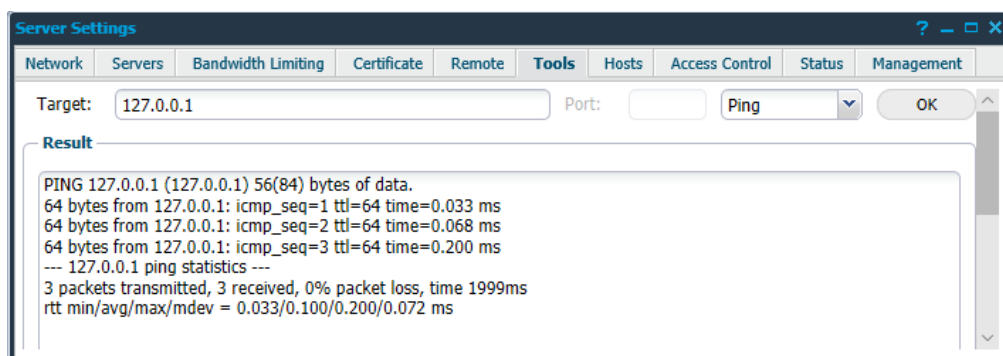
Server Settings

? _ □ X

Network | Servers | Bandwidth Limiting | Certificate | Remote | Tools | Hosts | Access Control | Status | Management

Target: 127.0.0.1

Port:

Ping

OK

Result

PING 127.0.0.1 (127.0.0.1) 56(84) bytes of data.
64 bytes from 127.0.0.1: icmp_seq=1 ttl=64 time=0.033 ms
64 bytes from 127.0.0.1: icmp_seq=2 ttl=64 time=0.068 ms
64 bytes from 127.0.0.1: icmp_seq=3 ttl=64 time=0.200 ms
--- 127.0.0.1 ping statistics ---
3 packets transmitted, 3 received, 0% packet loss, time 1999ms
rtt min/avg/max/mdev = 0.033/0.100/0.200/0.072 ms